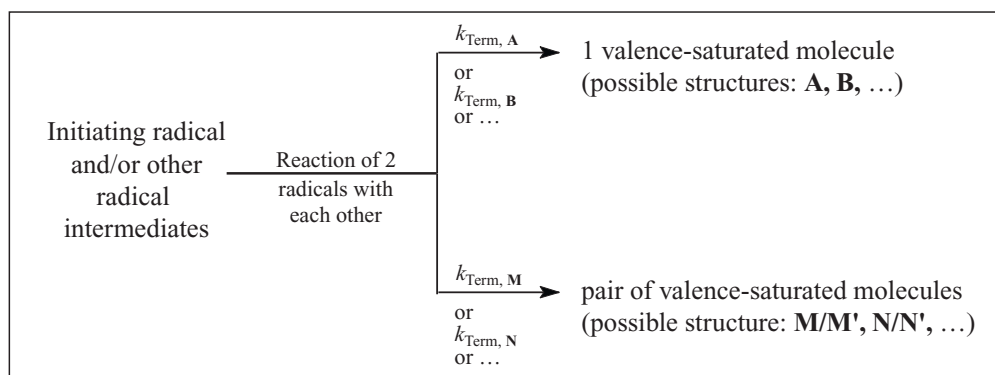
Initiating radical and/or other radical intermediates

Reaction of 2 radicals with each other

$k_{\text{Term, } \mathbf{A}}$
or
$k_{\text{Term, } \mathbf{B}}$
or …

1 valence-saturated molecule (possible structures: **A, B,** …)

$k_{\text{Term, } \mathbf{M}}$
or
$k_{\text{Term, } \mathbf{N}}$
or …

pair of valence-saturated molecules (possible structure: **M/M', N/N',** …)